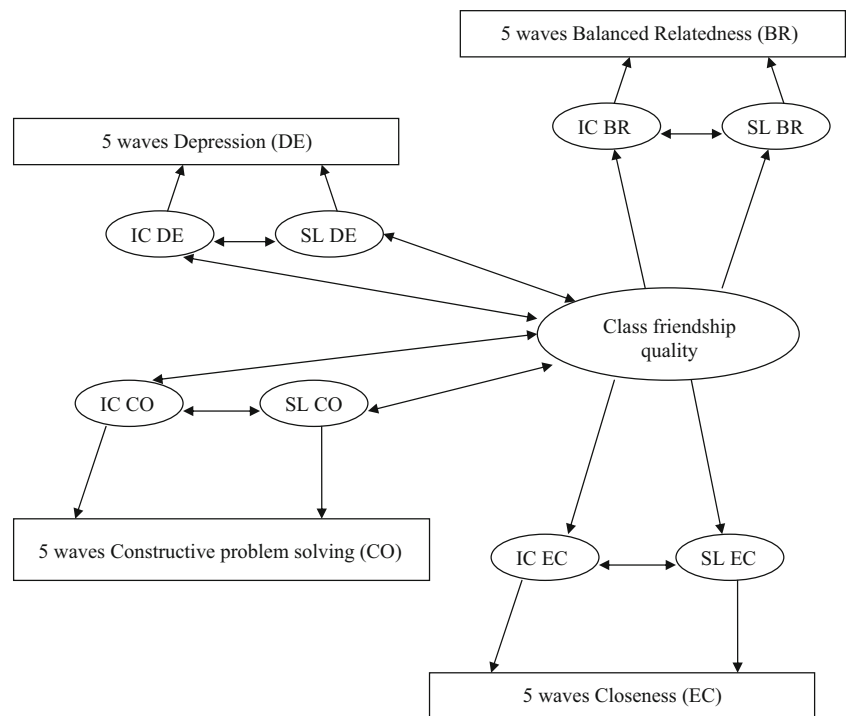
5 waves Balanced Relatedness (BR)

IC BR

SL BR

5 waves Depression (DE)

IC DE

SL DE

Class friendship quality

IC CO

SL CO

5 waves Constructive problem solving (CO)

IC EC

SL EC

5 waves Closeness (EC)